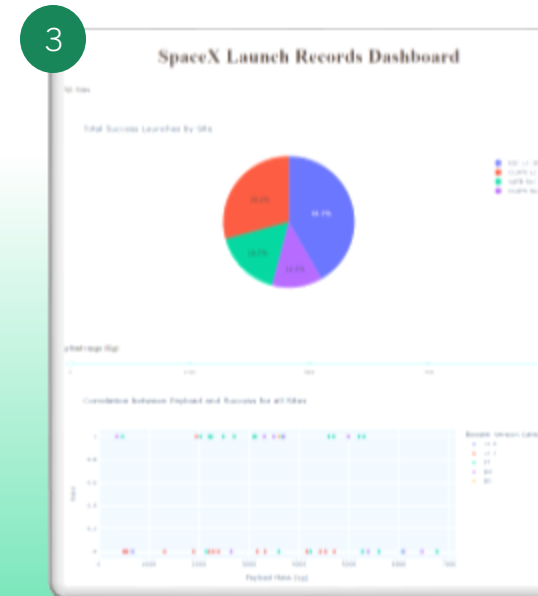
3

SpaceX Launch Records Dashboard

All Sites

Total Success Launches By Site

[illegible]

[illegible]

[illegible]

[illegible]

Payload range (Kg):

Correlation between Payload and Success for all Sites

Booster Version Category

Payload Mass (kg)